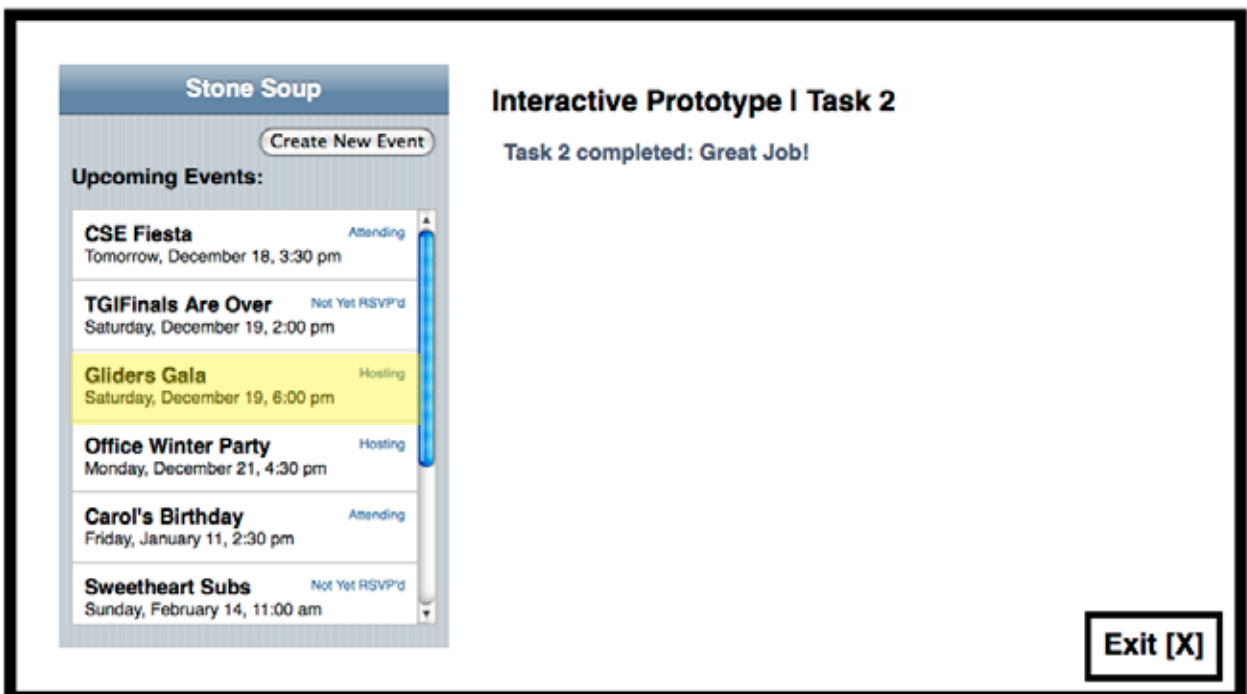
Stone Soup

Create New Event

Upcoming Events:

CSE Fiesta
Attending
Tomorrow, December 18, 3:30 pm

TGIFinals Are Over
Not Yet RSVP'd
Saturday, December 19, 2:00 pm

Gliders Gala
Hosting
Saturday, December 19, 6:00 pm

Office Winter Party
Hosting
Monday, December 21, 4:30 pm

Carol's Birthday
Attending
Friday, January 11, 2:30 pm

Sweetheart Subs
Not Yet RSVP'd
Sunday, February 14, 11:00 am

Interactive Prototype I Task 2

Task 2 completed: Great Job!

Exit [X]